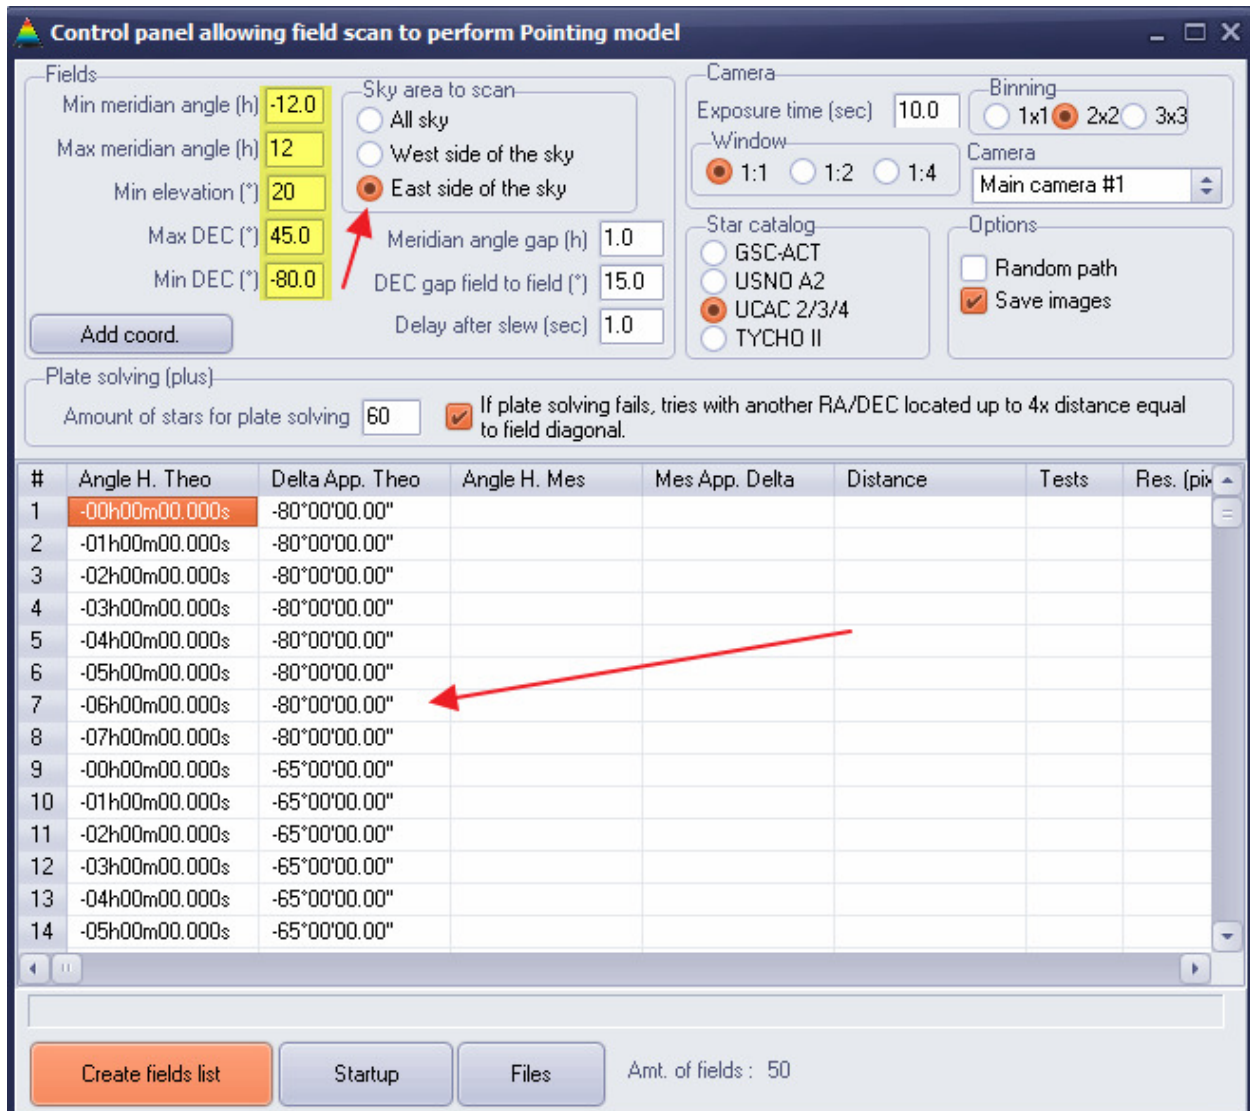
Control panel allowing field scan to perform Pointing model

Fields
Min meridian angle (h) -12.0
Max meridian angle (h) 12
Min elevation (°) 20
Max DEC (°) 45.0
Min DEC (°) -80.0
Add coord.

Sky area to scan
All sky
West side of the sky
East side of the sky

Meridian angle gap (h) 1.0
DEC gap field to field (°) 15.0
Delay after slew (sec) 1.0

Camera
Exposure time (sec) 10.0
Binning
1x1 2x2 3x3
Window
1:1 1:2 1:4
Camera
Main camera #1

Star catalog
GSC-ACT
USNO A2
UCAC 2/3/4
TYCHO II

Options
Random path
Save images

Plate solving (plus)
Amount of stars for plate solving 60
If plate solving fails, tries with another RA/DEC located up to 4x distance equal to field diagonal.

| # | Angle H. Theo | Delta App. Theo | Angle H. Mes | Mes App. Delta | Distance | Tests | Res. (pix |
|---|---|---|---|---|---|---|---|
| 1 | -00h00m00.000s | -80°00'00.00" | | | | | |
| 2 | -01h00m00.000s | -80°00'00.00" | | | | | |
| 3 | -02h00m00.000s | -80°00'00.00" | | | | | |
| 4 | -03h00m00.000s | -80°00'00.00" | | | | | |
| 5 | -04h00m00.000s | -80°00'00.00" | | | | | |
| 6 | -05h00m00.000s | -80°00'00.00" | | | | | |
| 7 | -06h00m00.000s | -80°00'00.00" | | | | | |
| 8 | -07h00m00.000s | -80°00'00.00" | | | | | |
| 9 | -00h00m00.000s | -65°00'00.00" | | | | | |
| 10 | -01h00m00.000s | -65°00'00.00" | | | | | |
| 11 | -02h00m00.000s | -65°00'00.00" | | | | | |
| 12 | -03h00m00.000s | -65°00'00.00" | | | | | |
| 13 | -04h00m00.000s | -65°00'00.00" | | | | | |
| 14 | -05h00m00.000s | -65°00'00.00" | | | | | |

Create fields list
Startup
Files
Amt. of fields : 50